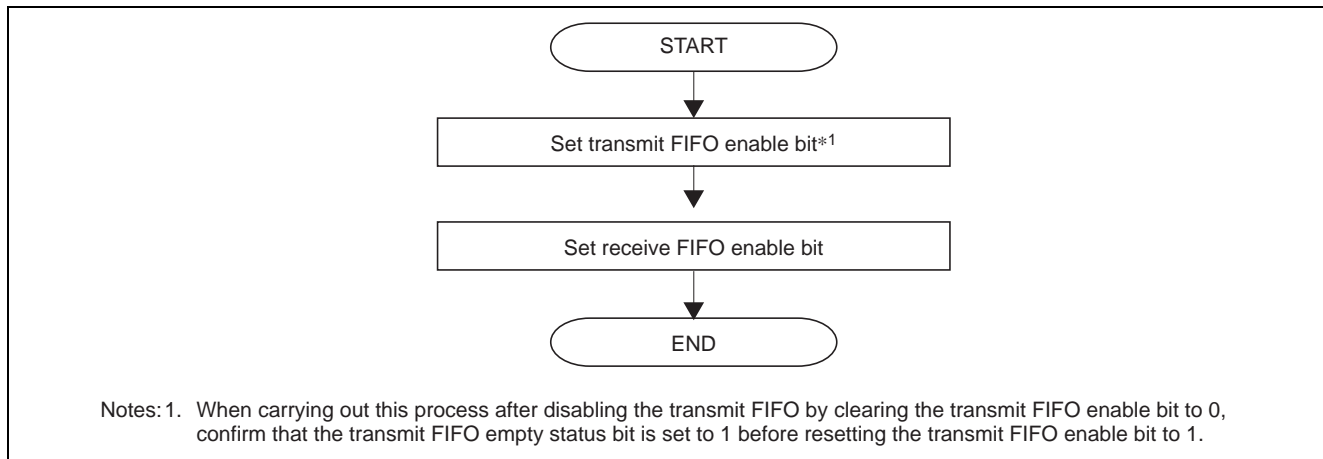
START

Set transmit FIFO enable bit*1

Set receive FIFO enable bit

END

Notes: 1. When carrying out this process after disabling the transmit FIFO by clearing the transmit FIFO enable bit to 0, confirm that the transmit FIFO empty status bit is set to 1 before resetting the transmit FIFO enable bit to 1.